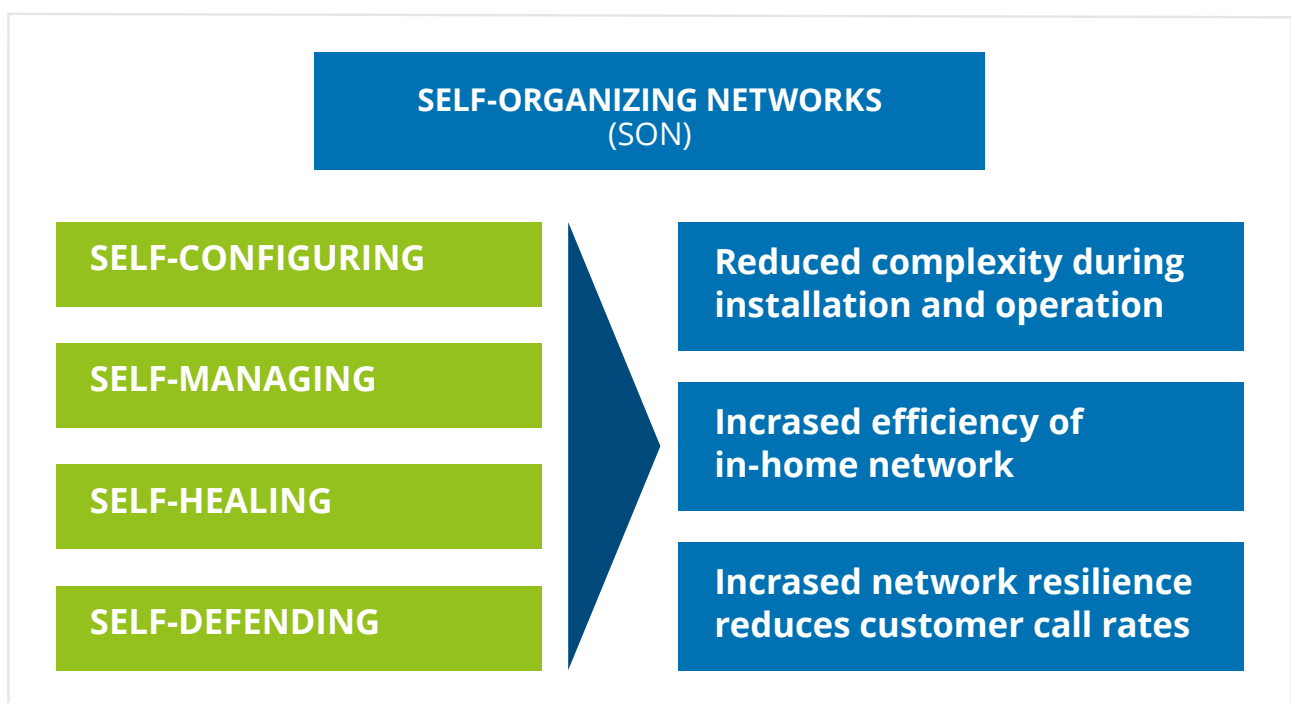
SELF-ORGANIZING NETWORKS
(SON)

SELF-CONFIGURING

SELF-MANAGING

SELF-HEALING

SELF-DEFENDING

Reduced complexity during installation and operation

Incrased efficiency of in-home network

Incrased network resilience reduces customer call rates